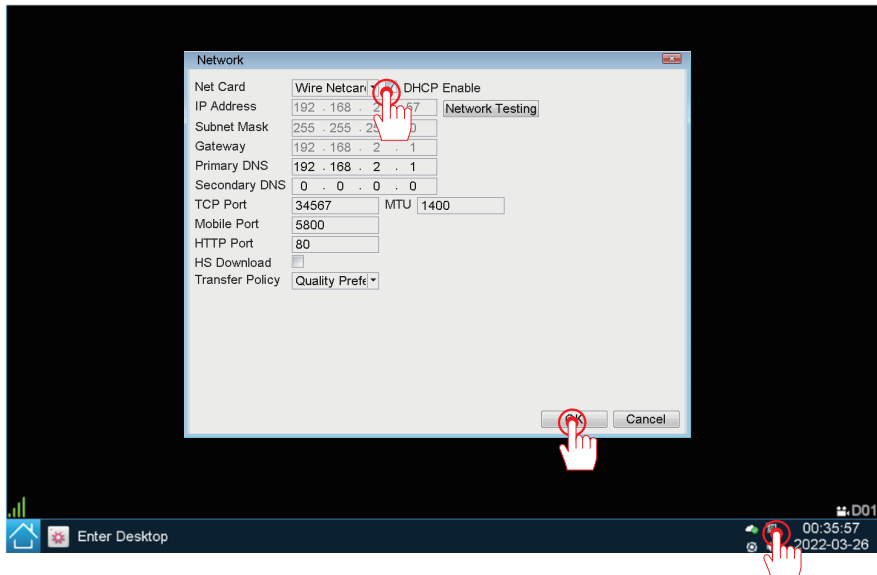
Network

Net Card Wire Netcard DHCP Enable

IP Address 192 . 168 . 2 57 Network Testing

Subnet Mask 255 . 255 . 25 0

Gateway 192 . 168 . 2 . 1

Primary DNS 192 . 168 . 2 . 1

Secondary DNS 0 . 0 . 0 . 0

TCP Port 34567 MTU 1400

Mobile Port 5800

HTTP Port 80

HS Download

Transfer Policy Quality Prefe

OK Cancel

D01

Enter Desktop

00:35:57
2022-03-26